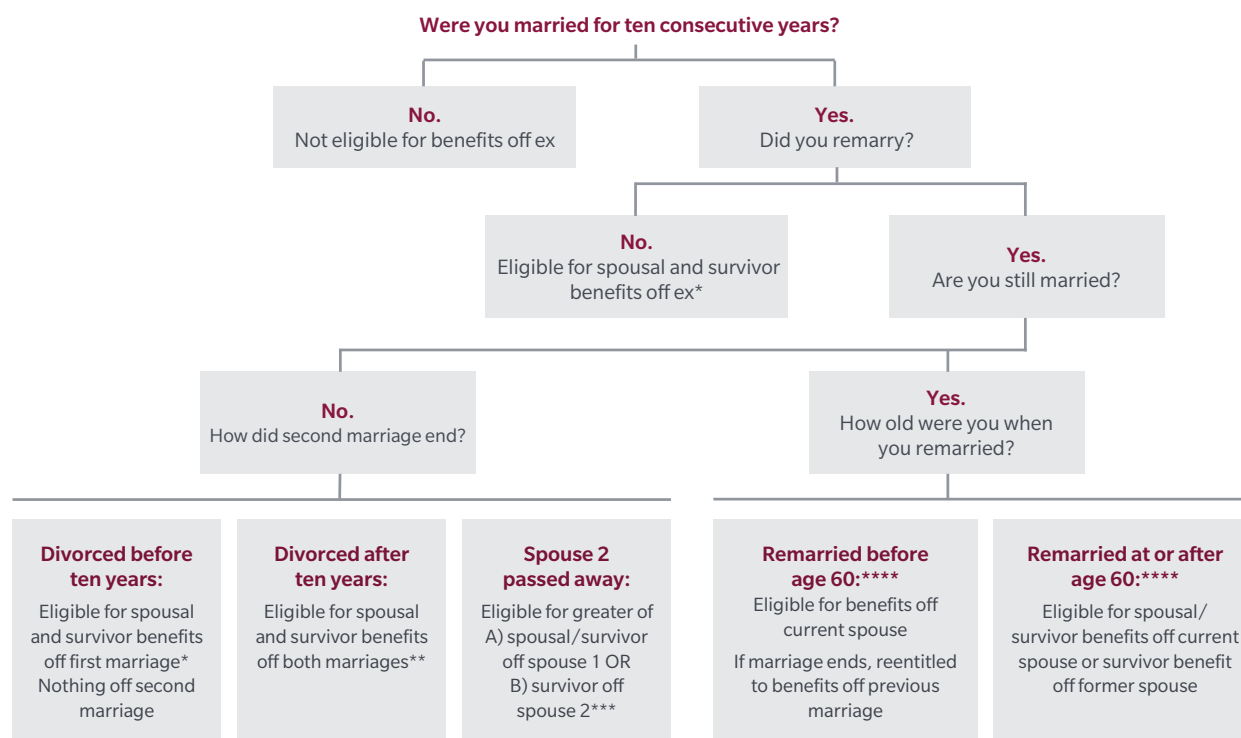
Were you married for ten consecutive years?

No.
Not eligible for benefits off ex

Yes.
Did you remarry?

No.
Eligible for spousal and survivor benefits off ex*

Yes.
Are you still married?

No.
How did second marriage end?

Yes.
How old were you when you remarried?

Divorced before ten years:
Eligible for spousal and survivor benefits off first marriage*
Nothing off second marriage

Divorced after ten years:
Eligible for spousal and survivor benefits off both marriages**

Spouse 2 passed away:
Eligible for greater of A) spousal/survivor off spouse 1 OR B) survivor off spouse 2***

Remarried before age 60:****
Eligible for benefits off current spouse
If marriage ends, reentitled to benefits off previous marriage

Remarried at or after age 60:****
Eligible for spousal/ survivor benefits off current spouse or survivor benefit off former spouse